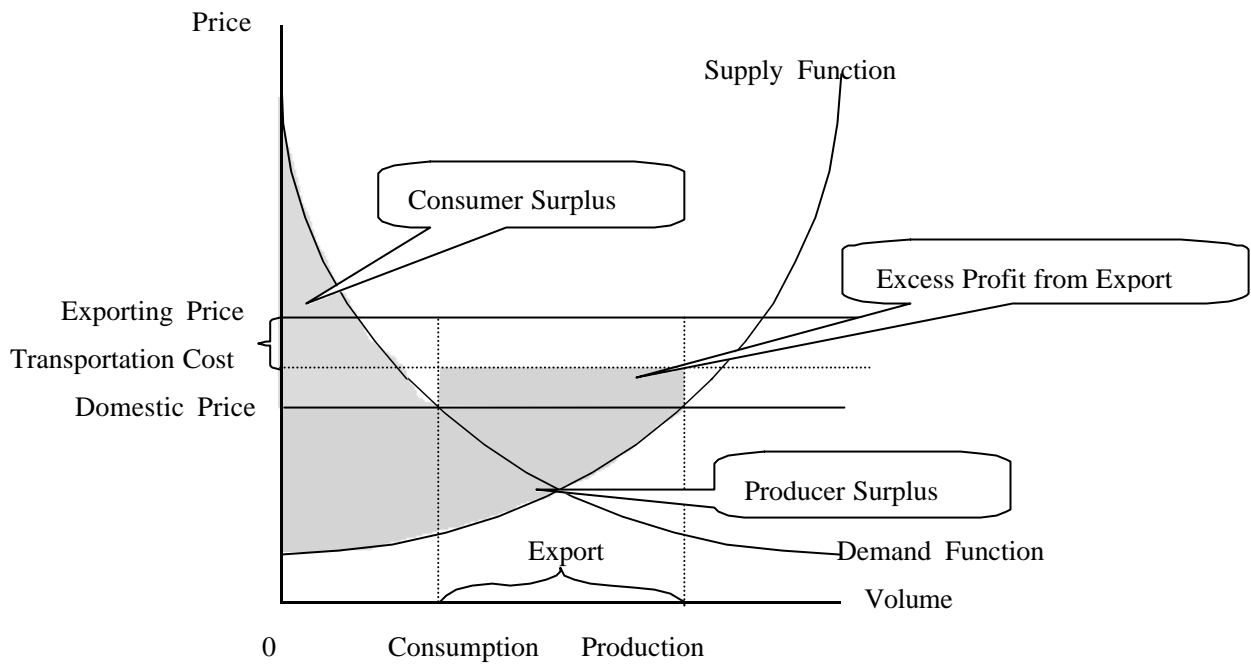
Price

Supply Function

Consumer Surplus

Excess Profit from Export

Exporting Price

Transportation Cost

Domestic Price

Producer Surplus

Export

Demand Function

Volume

0

Consumption

Production